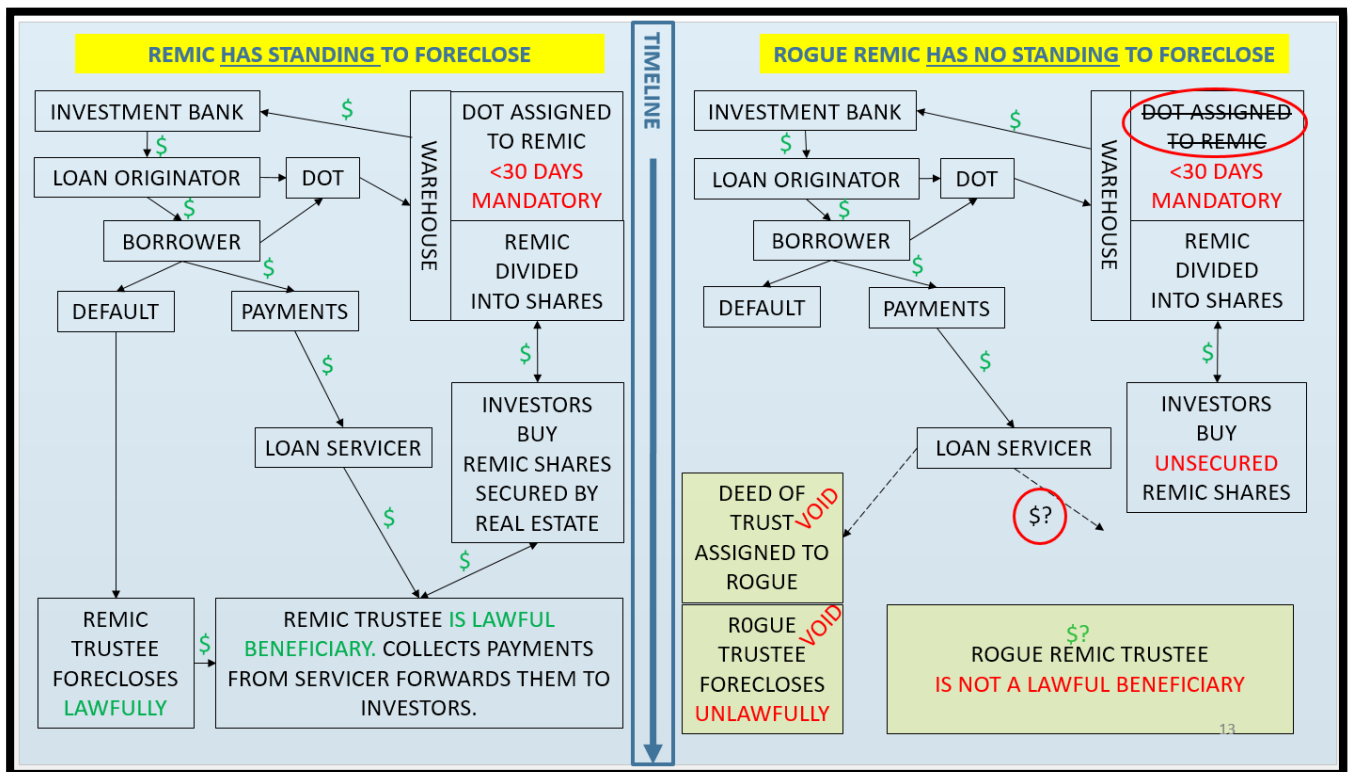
REMIC HAS STANDING TO FORECLOSE

INVESTMENT BANK
$
LOAN ORIGINATOR
DOT
$
BORROWER
$
WAREHOUSE
DOT ASSIGNED TO REMIC
<30 DAYS MANDATORY
REMIC DIVIDED INTO SHARES
$
DEFAULT
PAYMENTS
$
$
INVESTORS BUY REMIC SHARES SECURED BY REAL ESTATE
LOAN SERVICER
$
$
REMIC TRUSTEE FORECLOSES LAWFULLY
$
REMIC TRUSTEE IS LAWFUL BENEFICIARY. COLLECTS PAYMENTS FROM SERVICER FORWARDS THEM TO INVESTORS.

TIMELINE

ROGUE REMIC HAS NO STANDING TO FORECLOSE

INVESTMENT BANK
$
$
LOAN ORIGINATOR
DOT
$
BORROWER
WAREHOUSE
~~DOT ASSIGNED TO REMIC~~
<30 DAYS MANDATORY
REMIC DIVIDED INTO SHARES
$
DEFAULT
PAYMENTS
$
$
INVESTORS BUY UNSECURED REMIC SHARES
LOAN SERVICER
DEED OF TRUST VOID ASSIGNED TO ROGUE
$?
R0GUE VOID TRUSTEE FORECLOSES UNLAWFULLY
$?
ROGUE REMIC TRUSTEE IS NOT A LAWFUL BENEFICIARY
13